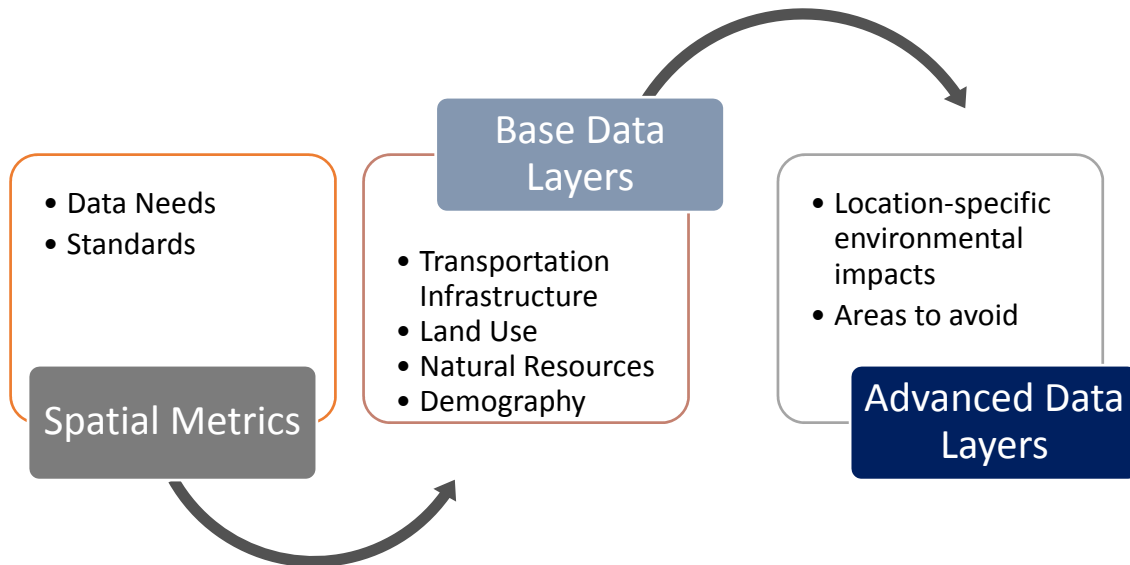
- Data Needs
- Standards

Spatial Metrics

Base Data Layers

- Transportation Infrastructure
- Land Use
- Natural Resources
- Demography

- Location-specific environmental impacts
- Areas to avoid

Advanced Data Layers